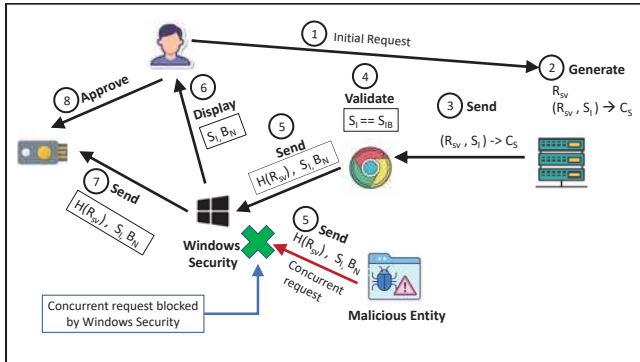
1 Initial Request

2 Generate

$R_{sv}$

$(R_{sv}, S_I) \rightarrow C_S$

3 Send

$(R_{sv}, S_I) \rightarrow C_S$

4 Validate

$S_I == S_{IB}$

5 Send

$H(R_{sv}), S_I B_N$

6 Display

$S_I B_N$

7 Send

$H(R_{sv}), S_I B_N$

8 Approve

Windows Security

5 Send

$H(R_{sv}), S_I B_N$

Concurrent request

Malicious Entity

Concurrent request blocked by Windows Security